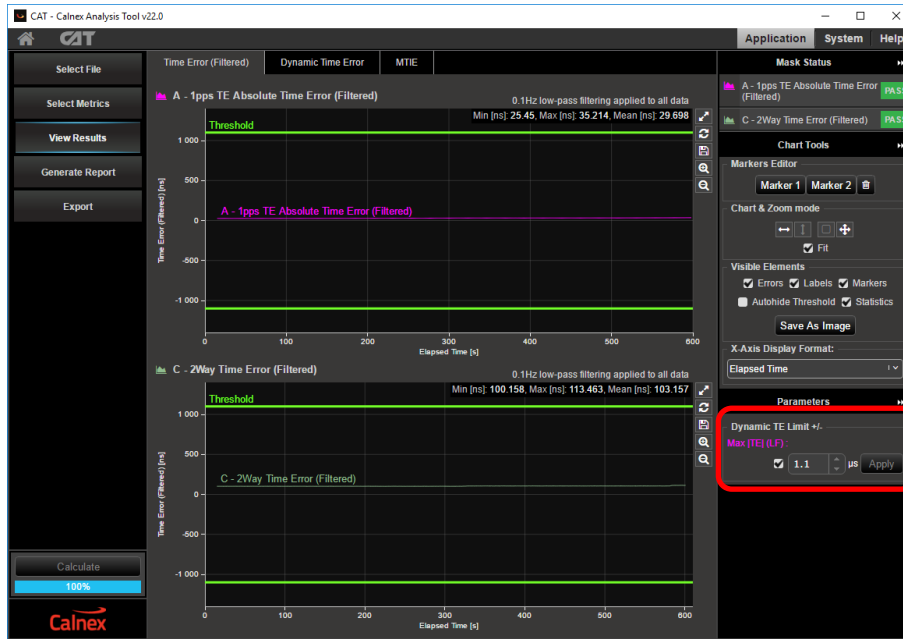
CAT - Calnex Analysis Tool v22.0

CAT

Application System Help

Select File

Select Metrics

View Results

Generate Report

Export

Time Error (Filtered) Dynamic Time Error MTIE

A - 1pps TE Absolute Time Error (Filtered)

0.1Hz low-pass filtering applied to all data

Min [ns]: 25.45, Max [ns]: 35.214, Mean [ns]: 29.698

Threshold

A - 1pps TE Absolute Time Error (Filtered)

Time Error (Filtered) [ns]

1 000

500

0

-500

-1 000

0 100 200 300 400 500 600

Elapsed Time [s]

C - 2Way Time Error (Filtered)

0.1Hz low-pass filtering applied to all data

Min [ns]: 100.158, Max [ns]: 113.463, Mean [ns]: 103.157

Threshold

C - 2Way Time Error (Filtered)

Time Error (Filtered) [ns]

1 000

500

0

-500

-1 000

0 100 200 300 400 500 600

Elapsed Time [s]

Mask Status

A - 1pps TE Absolute Time Error (Filtered) PASS

C - 2Way Time Error (Filtered) PASS

Chart Tools

Markers Editor

Marker 1 Marker 2

Chart & Zoom mode

Fit

Visible Elements

Errors Labels Markers

Autohide Threshold Statistics

Save As Image

X-Axis Display Format:

Elapsed Time

Parameters

Dynamic TE Limit +/-

Max |TE| (LF) :

1.1 μs Apply

Calculate

100%

Calnex